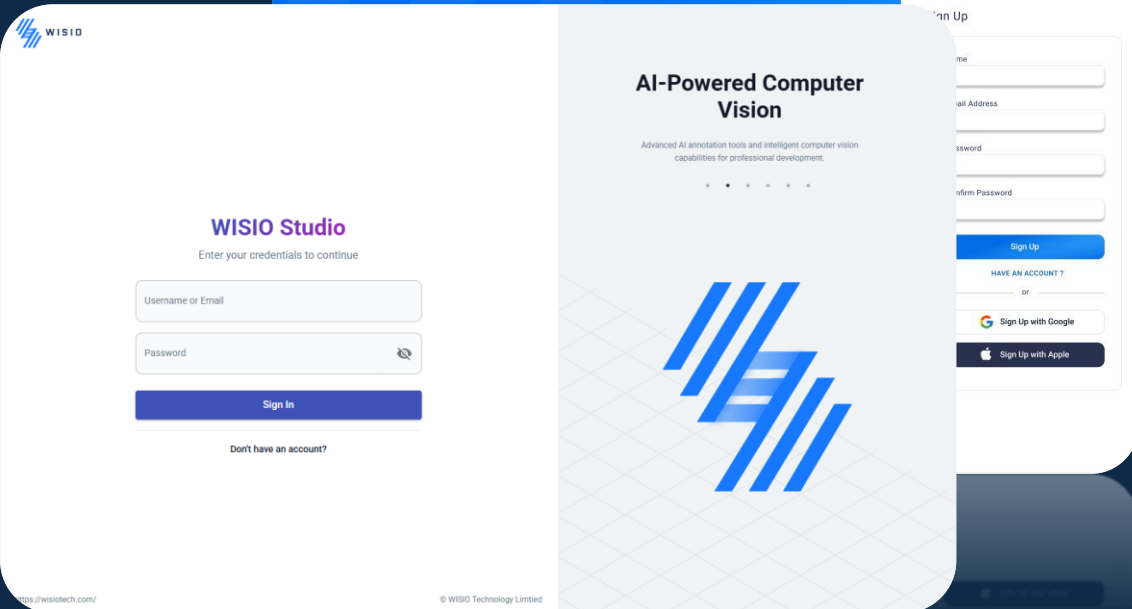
WISIO

WISIO Studio

Enter your credentials to continue

Username or Email

Password

Sign In

Don't have an account?

https://wisiotech.com/

© WISIO Technology Limtied

AI-Powered Computer Vision

Advanced AI annotation tools and intelligent computer vision capabilities for professional development.

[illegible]gn Up

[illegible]me

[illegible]ail Address

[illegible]ssword

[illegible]nfirm Password

Sign Up

HAVE AN ACCOUNT ?

or

Sign Up with Google

Sign Up with Apple